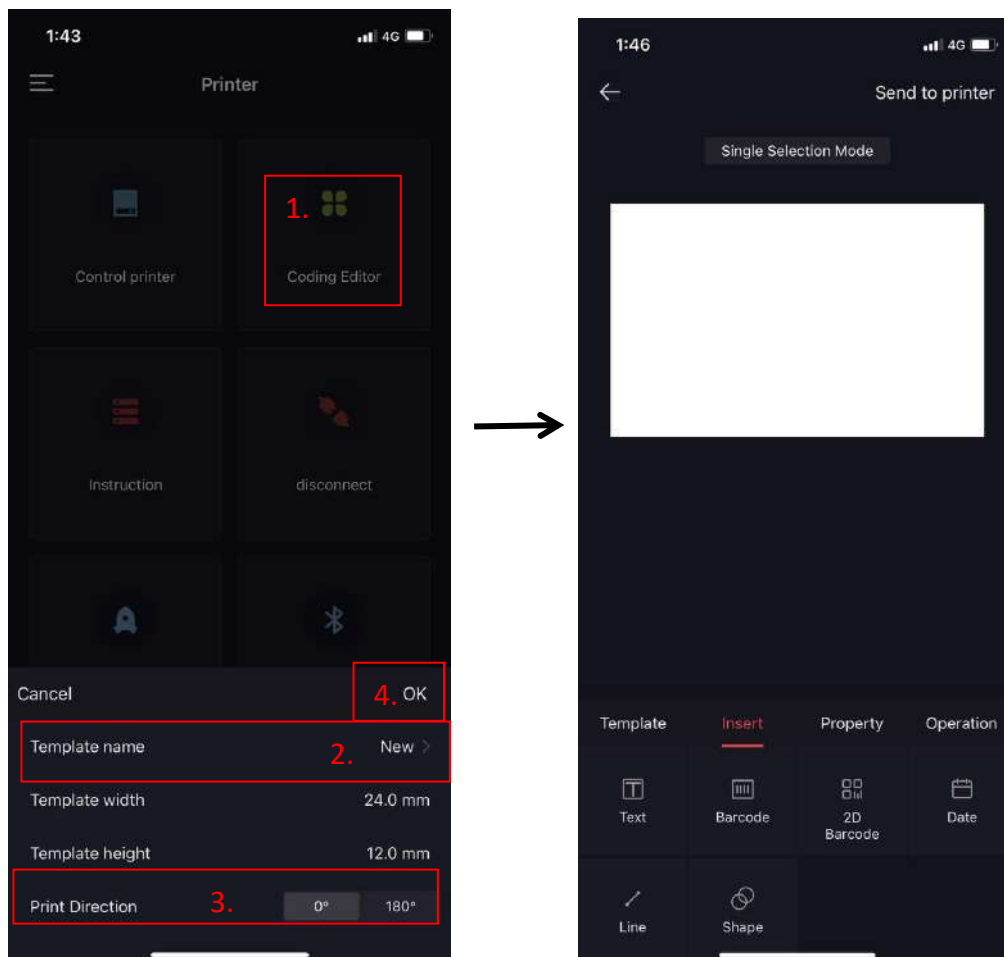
1:43
4G

Printer

Control printer

1.
Coding Editor

Instruction

disconnect

Cancel
4. OK

Template name
2.
New >

Template width
24.0 mm

Template height
12.0 mm

Print Direction
3.
0°
180°

1:46
4G

Send to printer

Single Selection Mode

Template
Insert
Property
Operation

Text
Barcode
2D Barcode
Date

Line
Shape